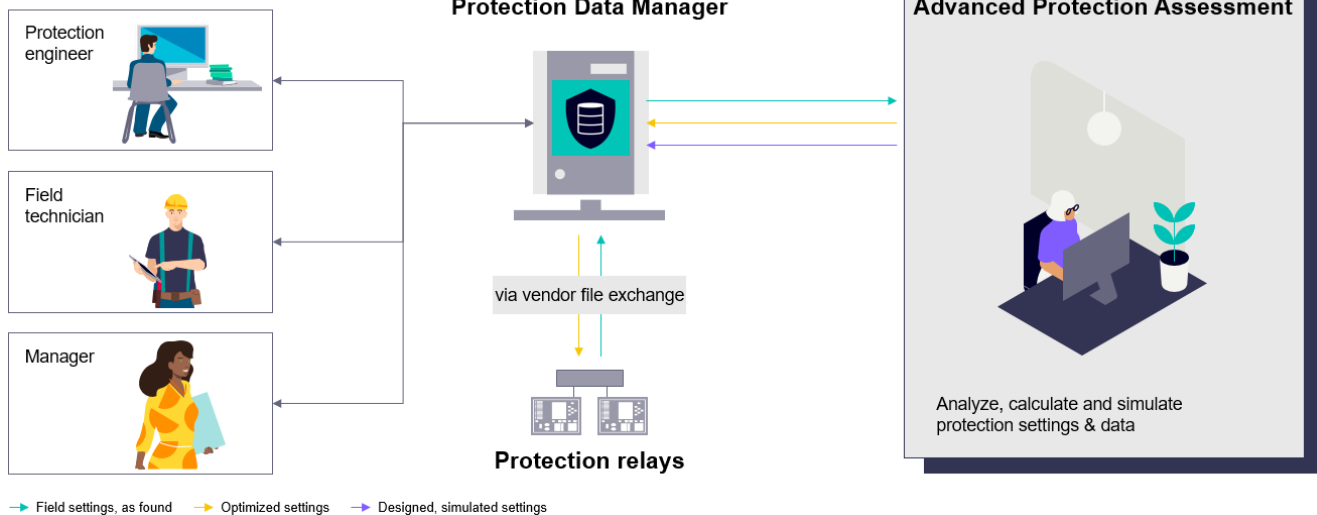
Protection engineer

Field technician

Manager

Protection Data Manager

via vendor file exchange

Protection relays

Advanced Protection Assessment

Analyze, calculate and simulate protection settings & data

Field settings, as found
Optimized settings
Designed, simulated settings